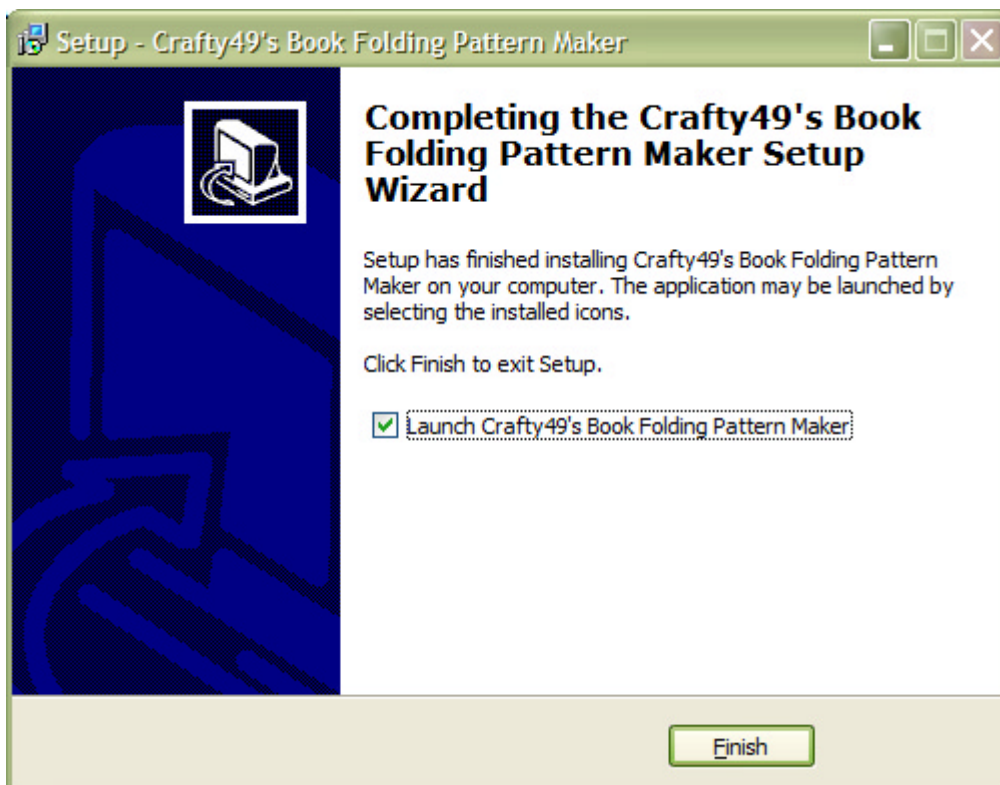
Setup - Crafty49's Book Folding Pattern Maker

Completing the Crafty49's Book Folding Pattern Maker Setup Wizard

Setup has finished installing Crafty49's Book Folding Pattern Maker on your computer. The application may be launched by selecting the installed icons.

Click Finish to exit Setup.

Launch Crafty49's Book Folding Pattern Maker

Finish